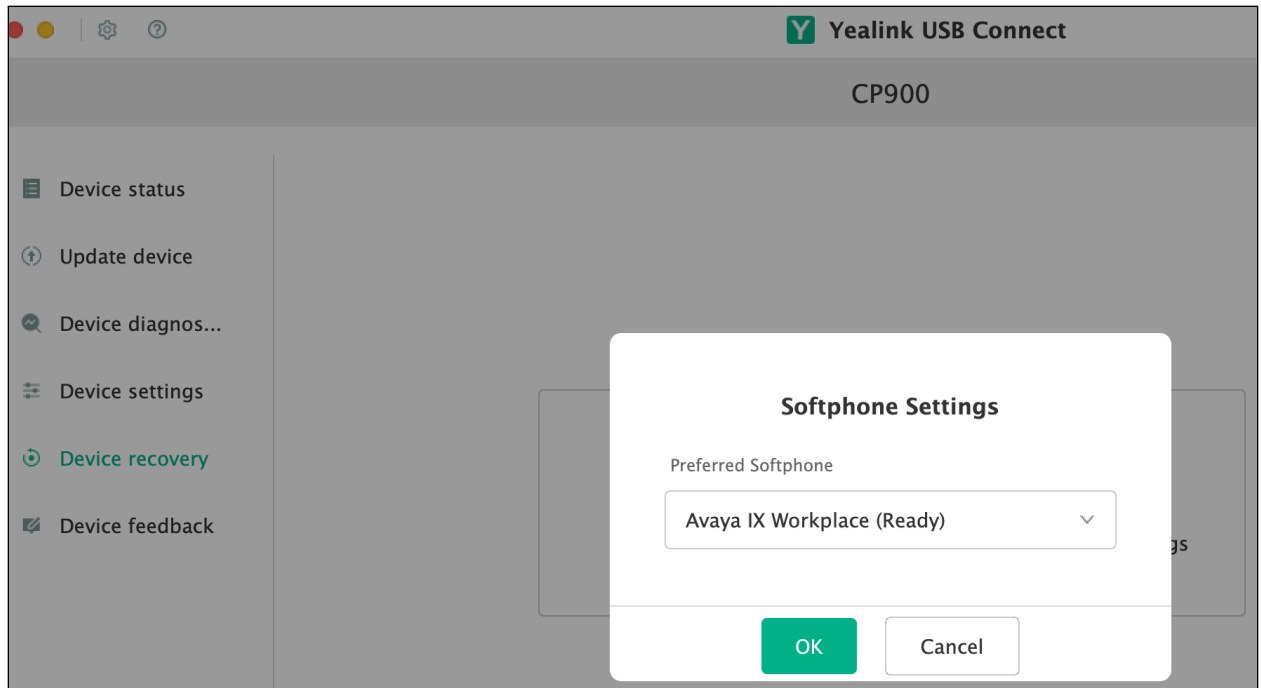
Y Yealink USB Connect

CP900

Device status

Update device

Device diagnos...

Device settings

Device recovery

Device feedback

Softphone Settings

Preferred Softphone

Avaya IX Workplace (Ready)

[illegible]gs

OK

Cancel